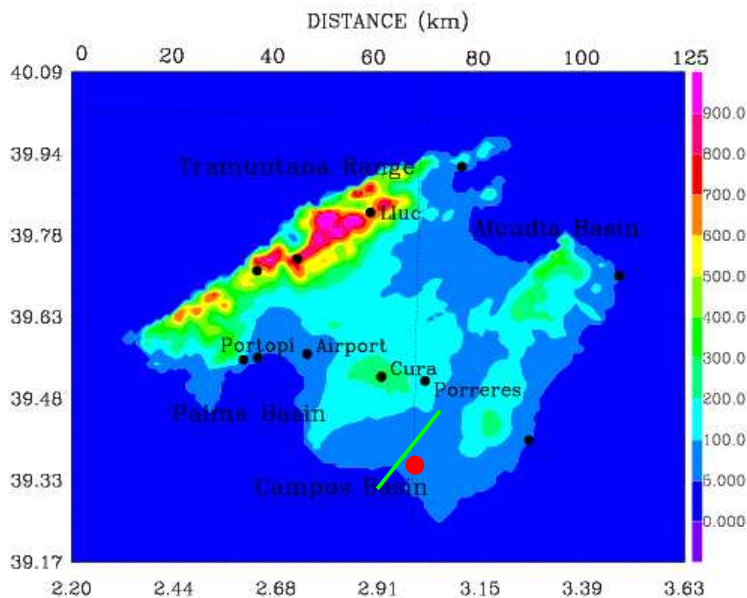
DISTANCE (km)

0 20 40 60 80 100 125

40.09
39.94
39.78
39.63
39.48
39.33
39.17

2.20 2.44 2.68 2.91 3.15 3.39 3.63

Tramuntana Range
Lluc
Alcudia Basin
Portopi
Airport
Cura
Porreres
Palma Basin
Campos Basin

900.0
800.0
700.0
600.0
500.0
400.0
300.0
200.0
100.0
5.000
0.000